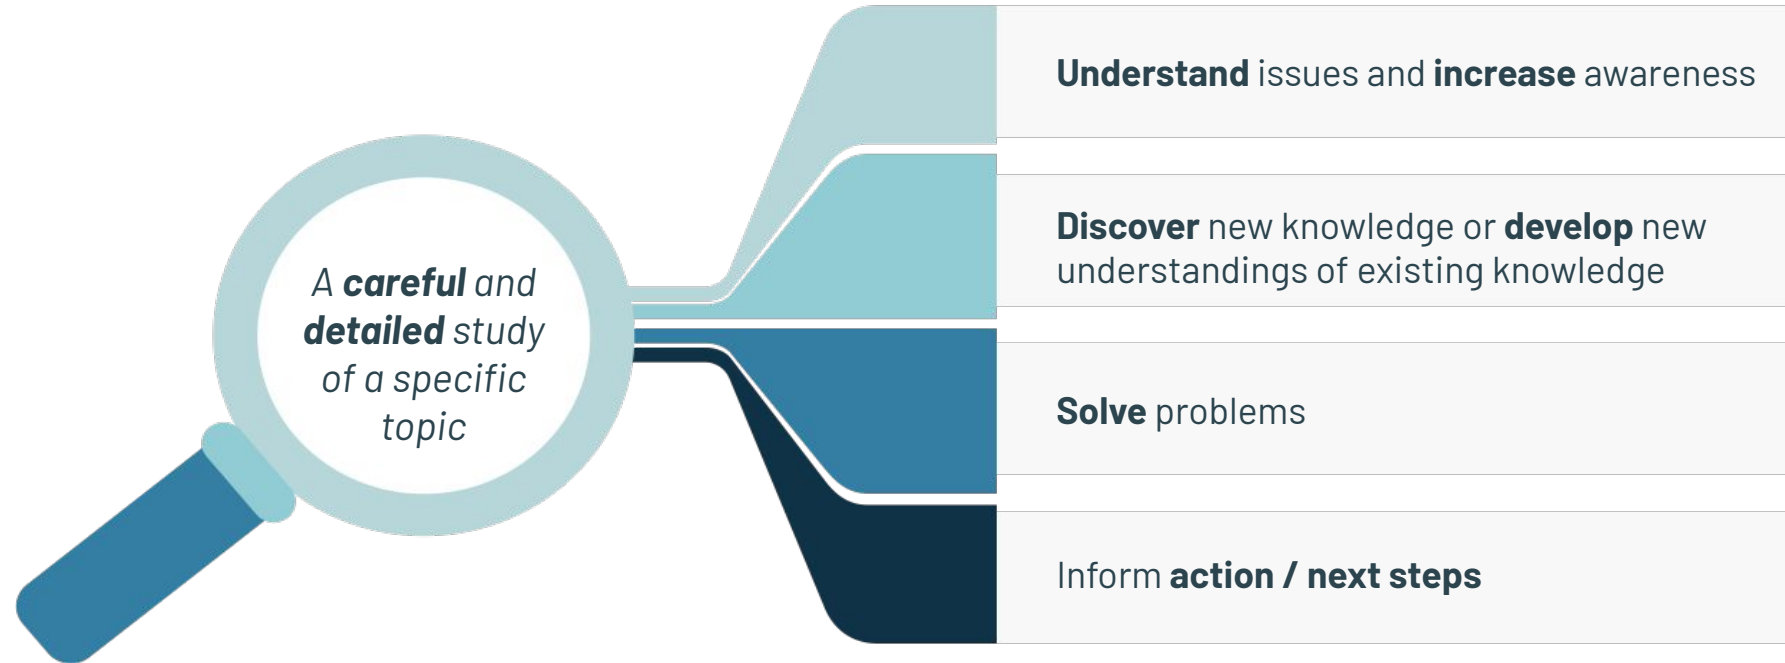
A careful and detailed study of a specific topic

Understand issues and increase awareness

Discover new knowledge or develop new understandings of existing knowledge

Solve problems

Inform action / next steps